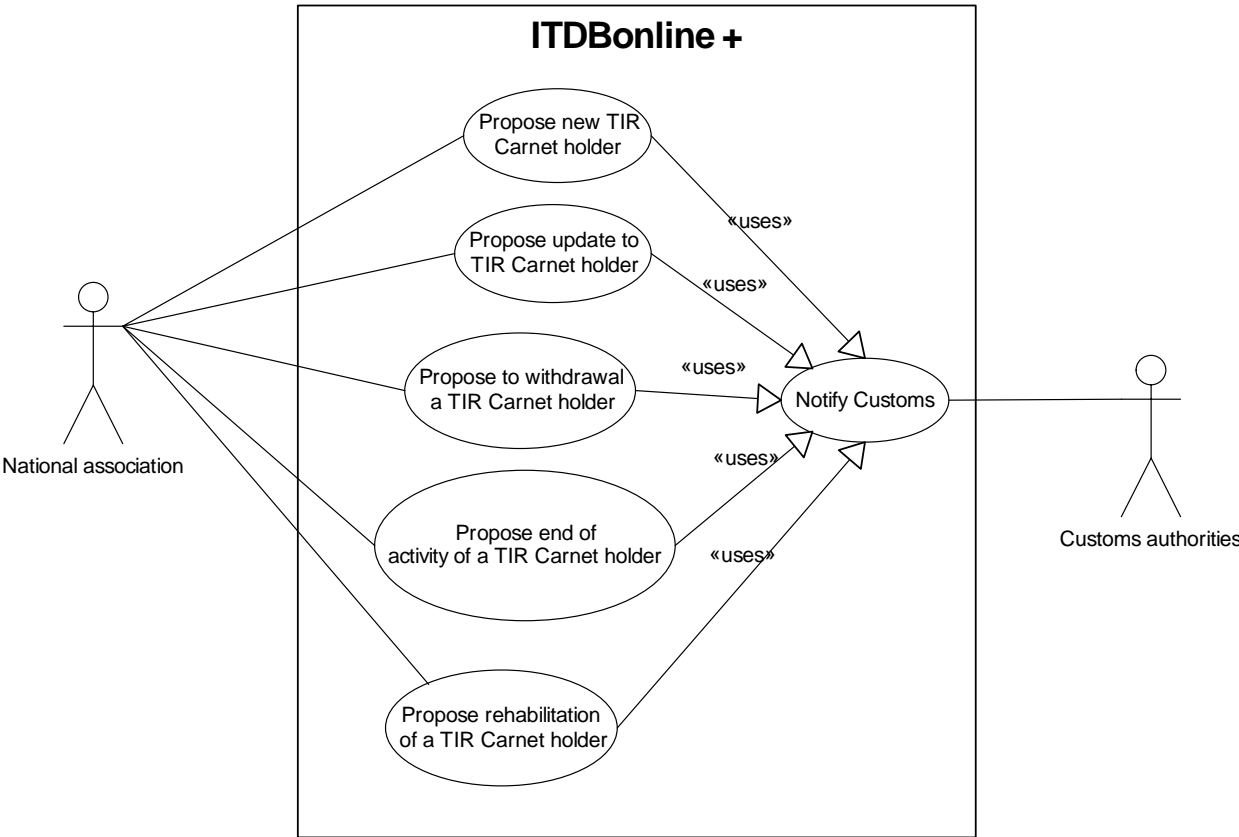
ITDBonline +

Propose new TIR Carnet holder

«uses»

Propose update to TIR Carnet holder

«uses»

«uses»

Propose to withdrawal a TIR Carnet holder

Notify Customs

«uses»

National association

Propose end of activity of a TIR Carnet holder

«uses»

Customs authorities

Propose rehabilitation of a TIR Carnet holder